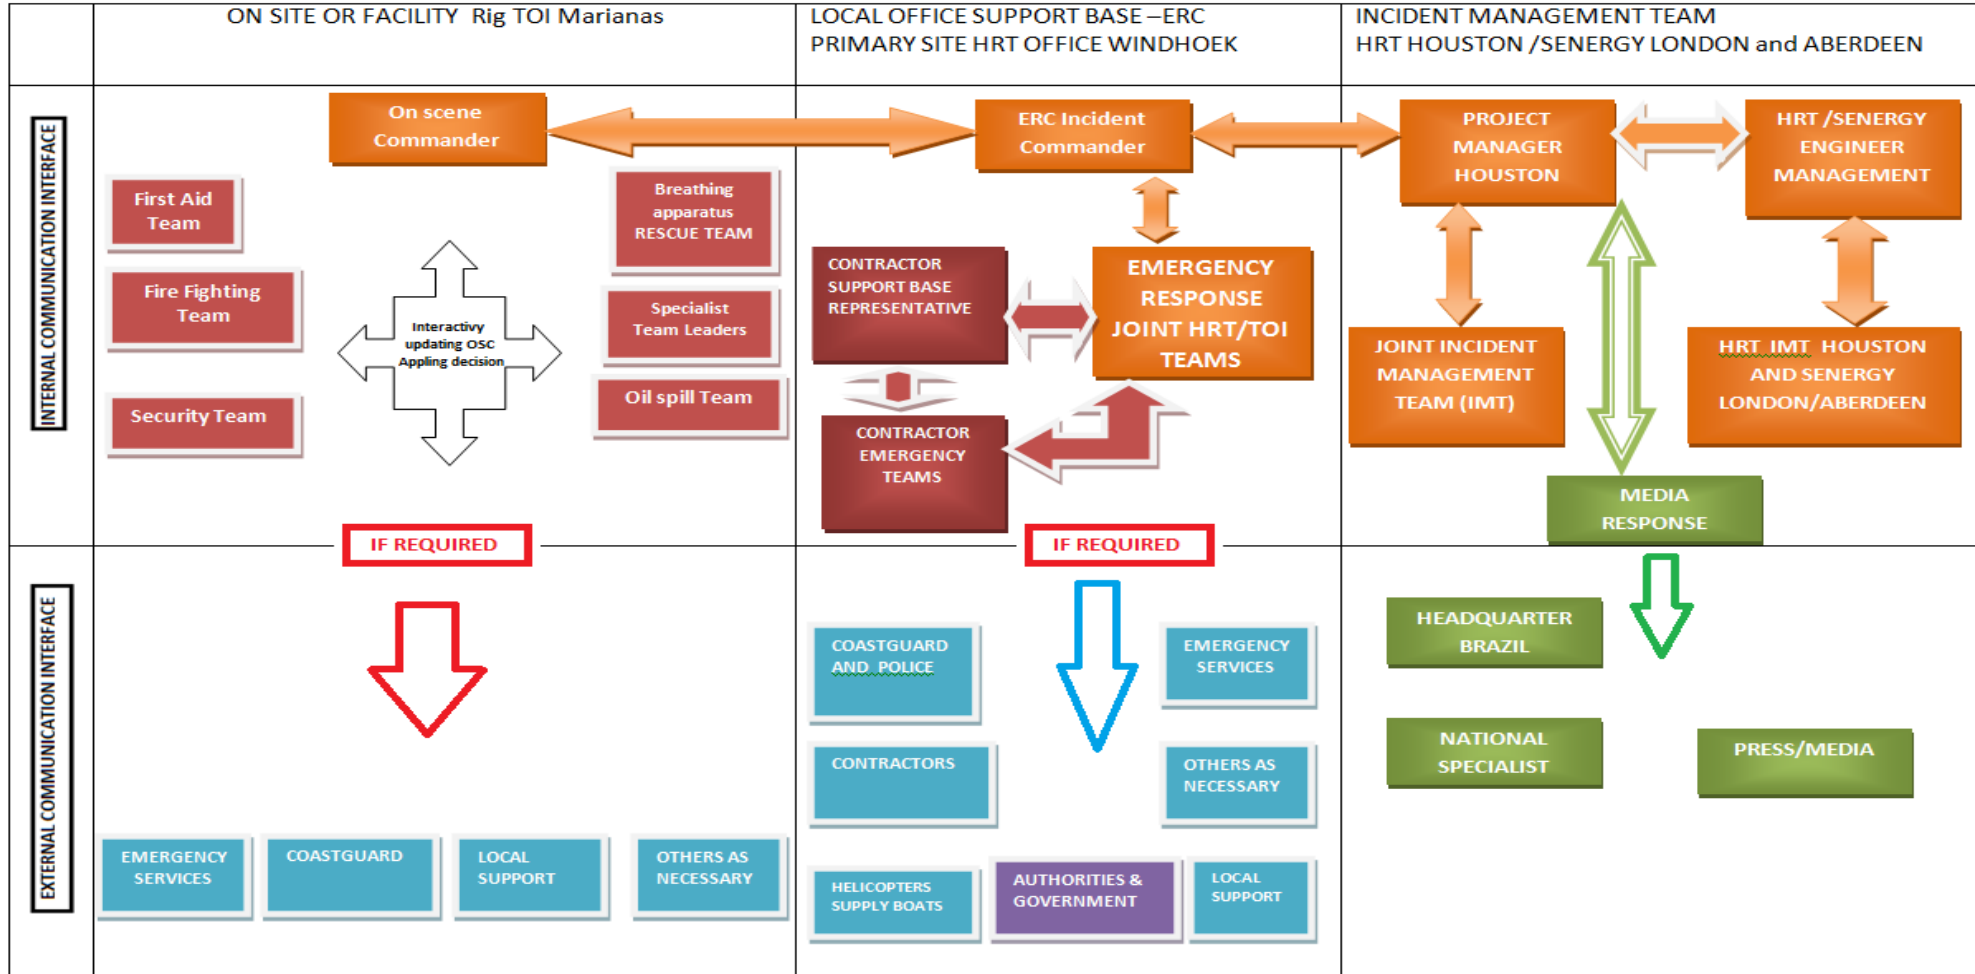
ON SITE OR FACILITY Rig TOI Marianas

LOCAL OFFICE SUPPORT BASE –ERC PRIMARY SITE HRT OFFICE WINDHOEK

INCIDENT MANAGEMENT TEAM HRT HOUSTON /SENERGY LONDON and ABERDEEN

INTERNAL COMMUNICATION INTERFACE

On scene Commander

First Aid Team

Breathing apparatus RESCUE TEAM

Fire Fighting Team

Interactivy updating OSC Appling decision

Specialist Team Leaders

Security Team

Oil spill Team

ERC Incident Commander

CONTRACTOR SUPPORT BASE REPRESENTATIVE

EMERGENCY RESPONSE JOINT HRT/TOI TEAMS

CONTRACTOR EMERGENCY TEAMS

PROJECT MANAGER HOUSTON

HRT /SENERGY ENGINEER MANAGEMENT

JOINT INCIDENT MANAGEMENT TEAM (IMT)

HRT IMT HOUSTON AND SENERGY LONDON/ABERDEEN

MEDIA RESPONSE

IF REQUIRED

IF REQUIRED

EXTERNAL COMMUNICATION INTERFACE

EMERGENCY SERVICES

COASTGUARD

LOCAL SUPPORT

OTHERS AS NECESSARY

COASTGUARD AND POLICE

EMERGENCY SERVICES

CONTRACTORS

OTHERS AS NECESSARY

HELICOPTERS SUPPLY BOATS

AUTHORITIES & GOVERNMENT

LOCAL SUPPORT

HEADQUARTER BRAZIL

NATIONAL SPECIALIST

PRESS/MEDIA